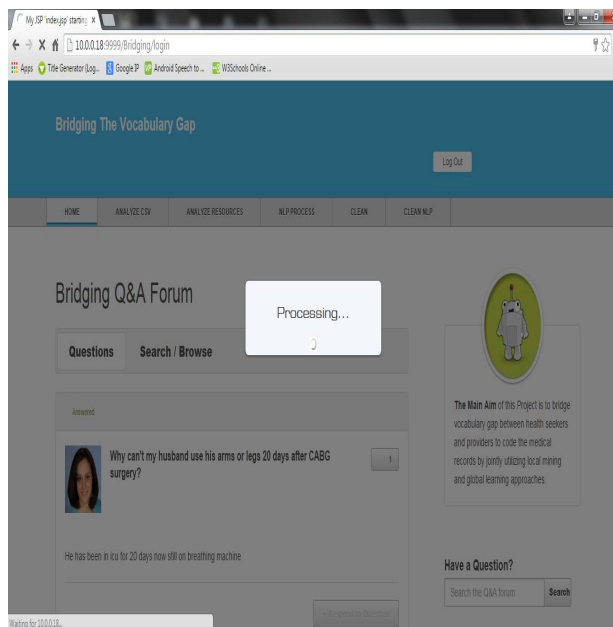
My JSP 'index.jsp' startin ×

10.0.0.18:9999/Bridging/login

Apps Title Generator (Log... Google IP Android Speech to ... W3Schools Online ...

Bridging The Vocabulary Gap

Log Out

HOME ANALYZE CSV ANALYZE RESOURCES NLP PROCESS CLEAN CLEAN NLP

Bridging Q&A Forum

Processing...

Questions Search / Browse

Answered

Why can't my husband use his arms or legs 20 days after CABG surgery?

1

He has been in icu for 20 days now still on breathing machine

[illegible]

The Main Aim of this Project is to bridge vocabulary gap between health seekers and providers to code the medical records by jointly utilizing local mining and global learning approaches.

Have a Question?

Search the Q&A forum

Search

Waiting for 10.0.0.18...